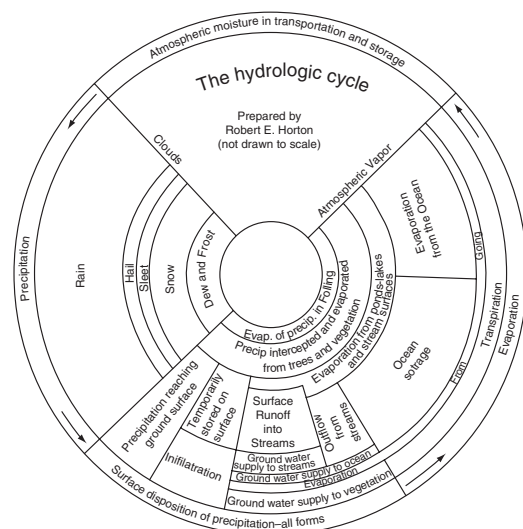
Atmospheric moisture in transportation and storage

The hydrologic cycle

Prepared by
Robert E. Horton
(not drawn to scale)

Clouds

Atmospheric Vapor

Evaporation from the Ocean

Going

From

Transpiration

Evaporation

Precipitation

Rain

Hail

Sleet

Snow

Dew and Frost

Evap. of precip. in Falling

Precip intercepted and evaporated from trees and vegetation

Evaporation from ponds-lakes and stream surfaces

Ocean sotrage

Precipitation reaching ground surface

Temporarily stored on surface

Surface Runoff into Streams

Outflow from streams

Inifilatration

Ground water supply to streams

Ground water supply to ocean

Evaporation

Ground water supply to vegetation

Surface disposition of precipitation–all forms